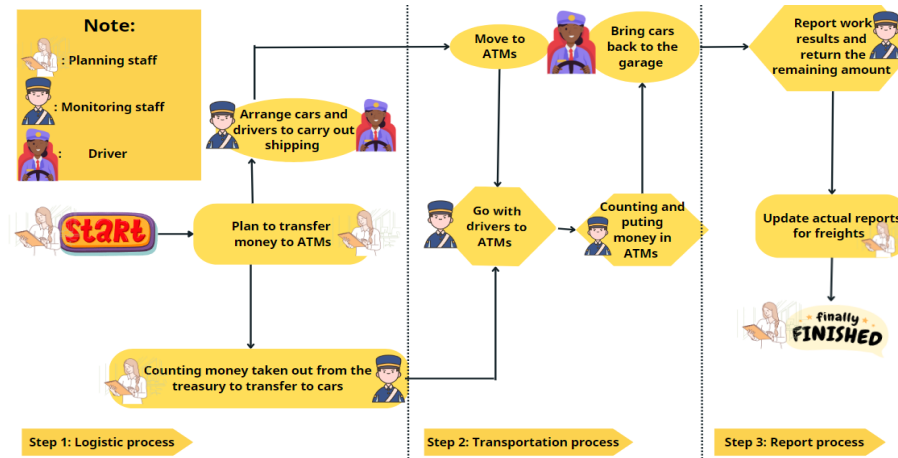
Note:
: Planning staff
: Monitoring staff
Driver

Start

Plan to transfer money to ATMs

Arrange cars and drivers to carry out shipping

Counting money taken out from the treasury to transfer to cars

Move to ATMs

Go with drivers to ATMs

Counting and puting money in ATMs

Bring cars back to the garage

Report work results and return the remaining amount

Update actual reports for freights

finally FINISHED

Step 1: Logistic process

Step 2: Transportation process

Step 3: Report process